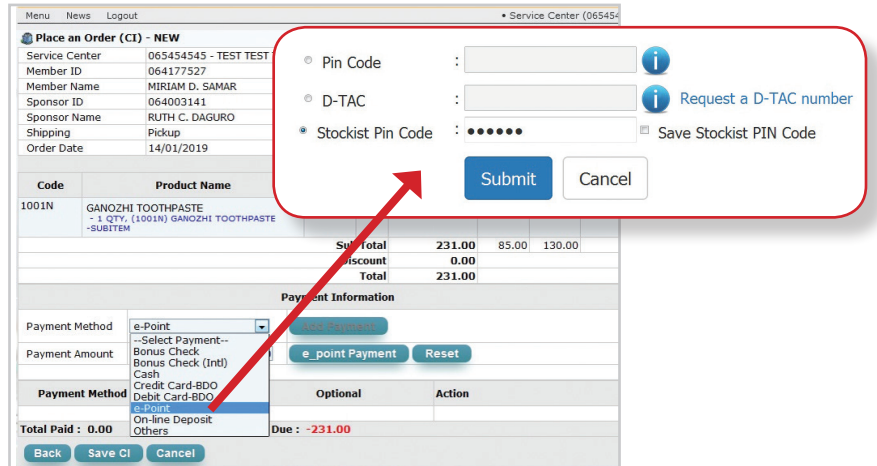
Menu News Logout • Service Center (065454

Place an Order (CI) - NEW

| Service Center | 065454545 - TEST TEST |
|---|---|
| Member ID | 064177527 |
| Member Name | MIRIAM D. SAMAR |
| Sponsor ID | 064003141 |
| Sponsor Name | RUTH C. DAGURO |
| Shipping | Pickup |
| Order Date | 14/01/2019 |

| Code | Product Name | | | |
|---|---|---|---|---|
| 1001N | GANOZHI TOOTHPASTE - 1 QTY, (1001N) GANOZHI TOOTHPASTE -SUBITEM | | | |
| | Sub Total | 231.00 | 85.00 | 130.00 |
| | Discount | 0.00 | | |
| | Total | 231.00 | | |

Payment Information

Payment Method e-Point Add Payment

Payment Amount e_point Payment Reset

--Select Payment--
Bonus Check
Bonus Check (Intl)
Cash
Credit Card-BDO
Debit Card-BDO
e-Point
On-line Deposit
Others

| Payment Method | Optional | Action |
|---|---|---|

Total Paid : 0.00 Due : -231.00

Back Save CI Cancel

Pin Code :

D-TAC : Request a D-TAC number

Stockist Pin Code : •••••• Save Stockist PIN Code

Submit Cancel